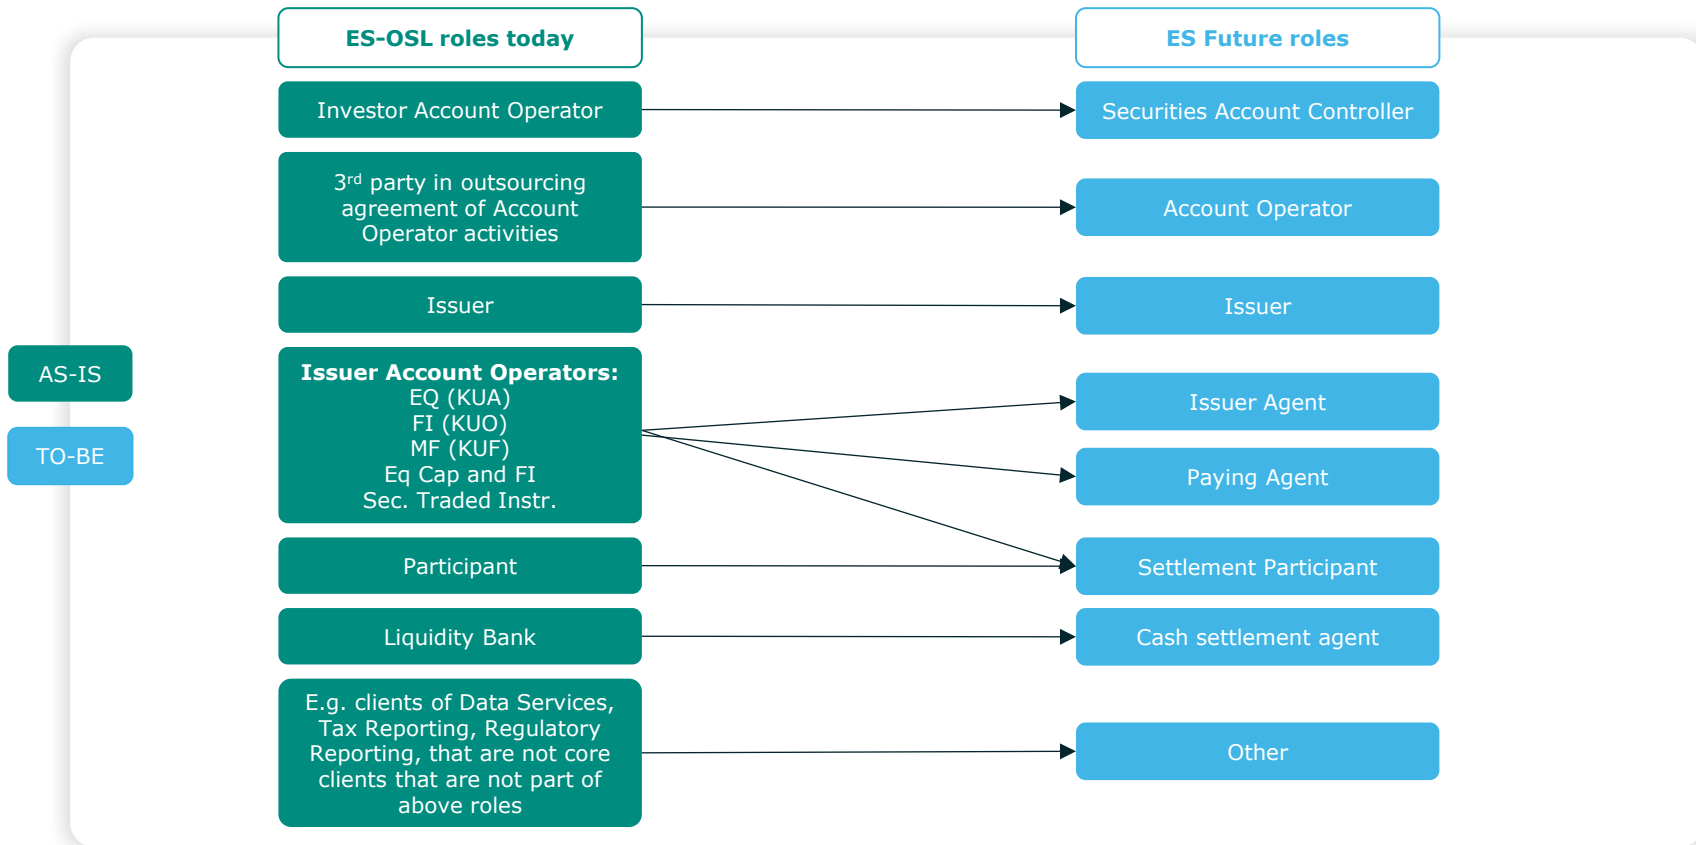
AS-IS

TO-BE

ES-OSL roles today

Investor Account Operator

3$^{rd}$ party in outsourcing agreement of Account Operator activities

Issuer

Issuer Account Operators:
EQ (KUA)
FI (KUO)
MF (KUF)
Eq Cap and FI
Sec. Traded Instr.

Participant

Liquidity Bank

E.g. clients of Data Services, Tax Reporting, Regulatory Reporting, that are not core clients that are not part of above roles

ES Future roles

Securities Account Controller

Account Operator

Issuer

Issuer Agent

Paying Agent

Settlement Participant

Cash settlement agent

Other